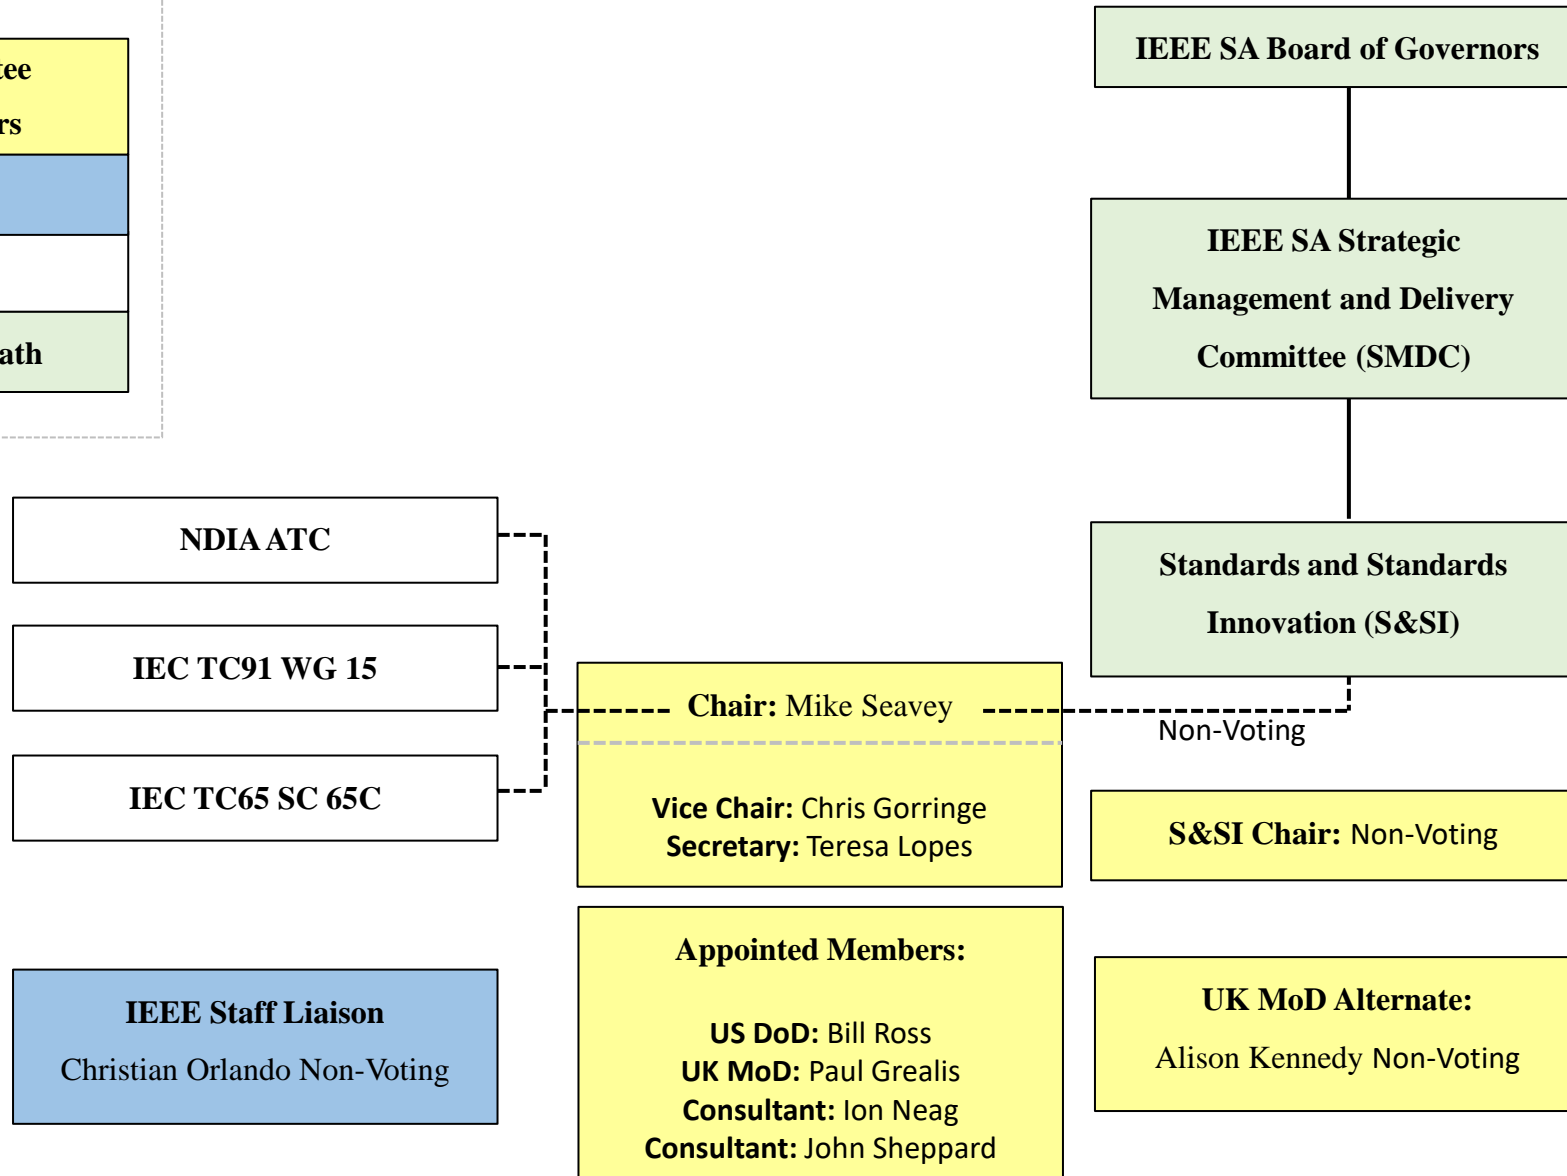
tee

rs

ath

IEEE SA Board of Governors

IEEE SA Strategic Management and Delivery Committee (SMDC)

Standards and Standards Innovation (S&SI)

NDIA ATC

IEC TC91 WG 15

IEC TC65 SC 65C

Chair: Mike Seavey

Non-Voting

Vice Chair: Chris Gorringe
Secretary: Teresa Lopes

S&SI Chair: Non-Voting

Appointed Members:

US DoD: Bill Ross
UK MoD: Paul Grealis
Consultant: Ion Neag
Consultant: John Sheppard

IEEE Staff Liaison

Christian Orlando Non-Voting

UK MoD Alternate:

Alison Kennedy Non-Voting